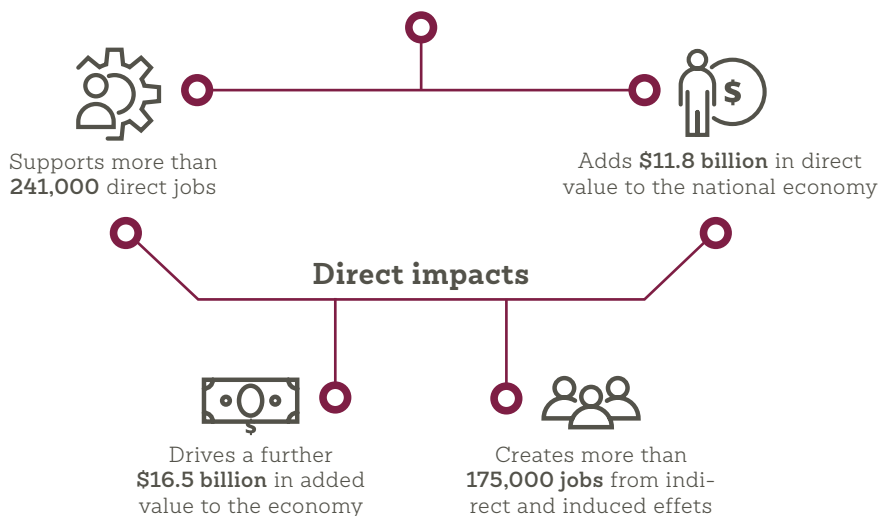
Supports more than **241,000** direct jobs

Adds **$11.8 billion** in direct value to the national economy

**Direct impacts**

$

Drives a further **$16.5 billion** in added value to the economy

Creates more than **175,000 jobs** from indirect and induced effets